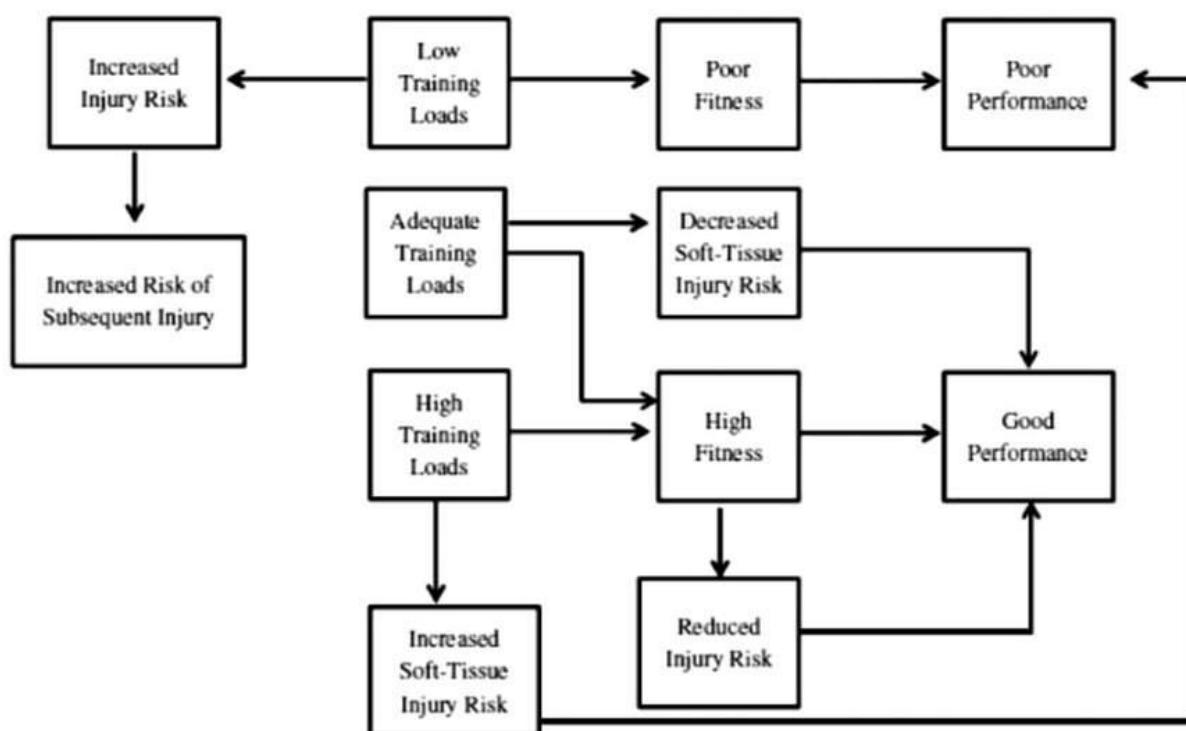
Increased Injury Risk

Low Training Loads

Poor Fitness

Poor Performance

Increased Risk of Subsequent Injury

Adequate Training Loads

Decreased Soft-Tissue Injury Risk

High Training Loads

High Fitness

Good Performance

Reduced Injury Risk

Increased Soft-Tissue Injury Risk